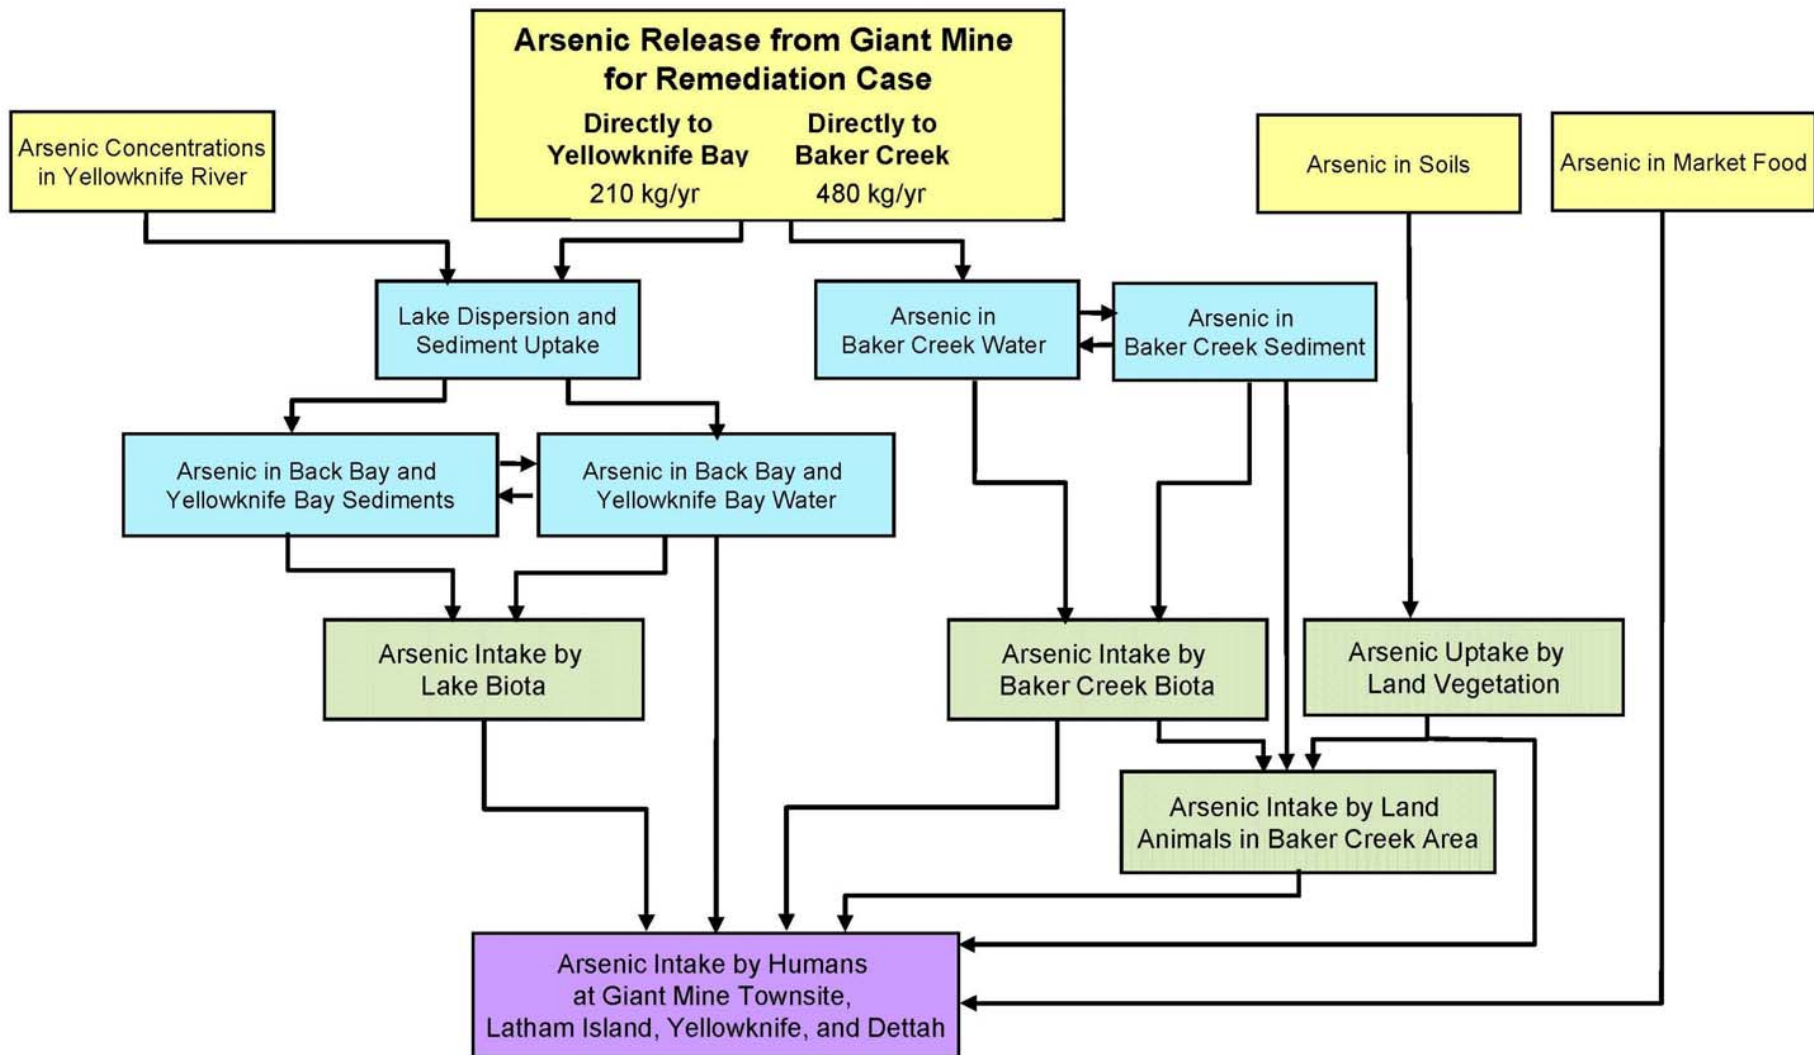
Arsenic Release from Giant Mine for Remediation Case

Directly to Yellowknife Bay
210 kg/yr

Directly to Baker Creek
480 kg/yr

Arsenic Concentrations in Yellowknife River

Arsenic in Soils

Arsenic in Market Food

Lake Dispersion and Sediment Uptake

Arsenic in Baker Creek Water

Arsenic in Baker Creek Sediment

Arsenic in Back Bay and Yellowknife Bay Sediments

Arsenic in Back Bay and Yellowknife Bay Water

Arsenic Intake by Lake Biota

Arsenic Intake by Baker Creek Biota

Arsenic Uptake by Land Vegetation

Arsenic Intake by Land Animals in Baker Creek Area

Arsenic Intake by Humans at Giant Mine Townsite, Latham Island, Yellowknife, and Dettah